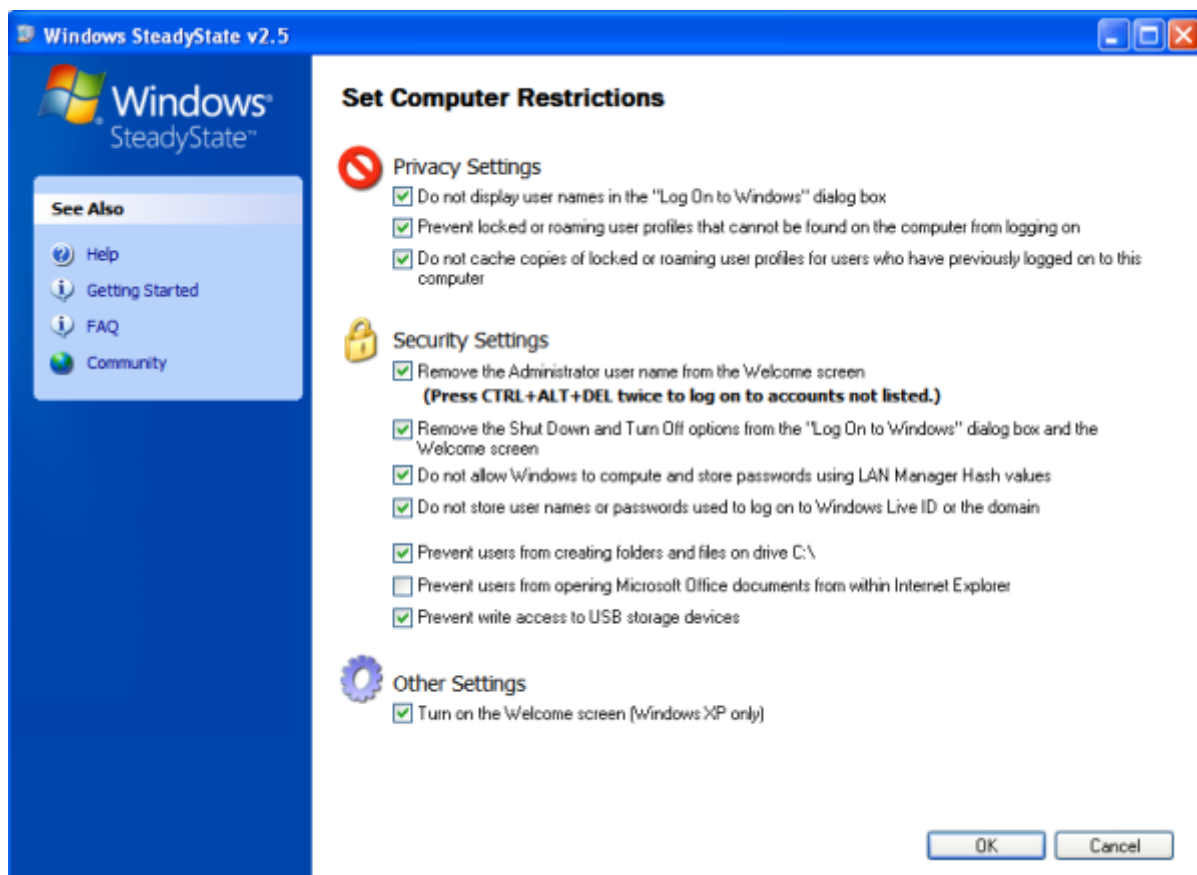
Windows SteadyState v2.5

Windows SteadyState

See Also

Help

Getting Started

FAQ

Community

Set Computer Restrictions

Privacy Settings

Do not display user names in the "Log On to Windows" dialog box

Prevent locked or roaming user profiles that cannot be found on the computer from logging on

Do not cache copies of locked or roaming user profiles for users who have previously logged on to this computer

Security Settings

Remove the Administrator user name from the Welcome screen
(Press CTRL+ALT+DEL twice to log on to accounts not listed.)

Remove the Shut Down and Turn Off options from the "Log On to Windows" dialog box and the Welcome screen

Do not allow Windows to compute and store passwords using LAN Manager Hash values

Do not store user names or passwords used to log on to Windows Live ID or the domain

Prevent users from creating folders and files on drive C:\

Prevent users from opening Microsoft Office documents from within Internet Explorer

Prevent write access to USB storage devices

Other Settings

Turn on the Welcome screen (Windows XP only)

OK

Cancel